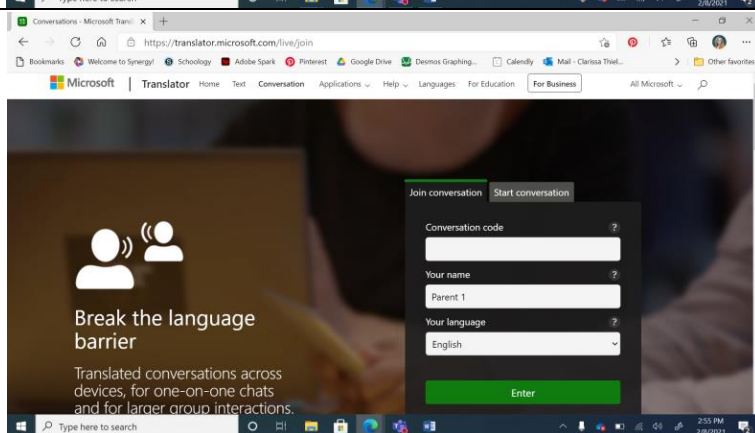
Type here to search

2/8/2021

Conversations - Microsoft Transl ×

+

https://translator.microsoft.com/live/join

Bookmarks Welcome to Synergy! Schoology Adobe Spark Pinterest Google Drive Desmos Graphing... Calendly Mail - Clarissa Thiel... Other favorites

Microsoft | Translator Home Text Conversation Applications Help Languages For Education For Business All Microsoft

Break the language barrier

Translated conversations across devices, for one-on-one chats and for larger group interactions.

Join conversation Start conversation

Conversation code ?

Your name ?

Parent 1

Your language ?

English

Enter

Type here to search

2:55 PM
2/8/2021